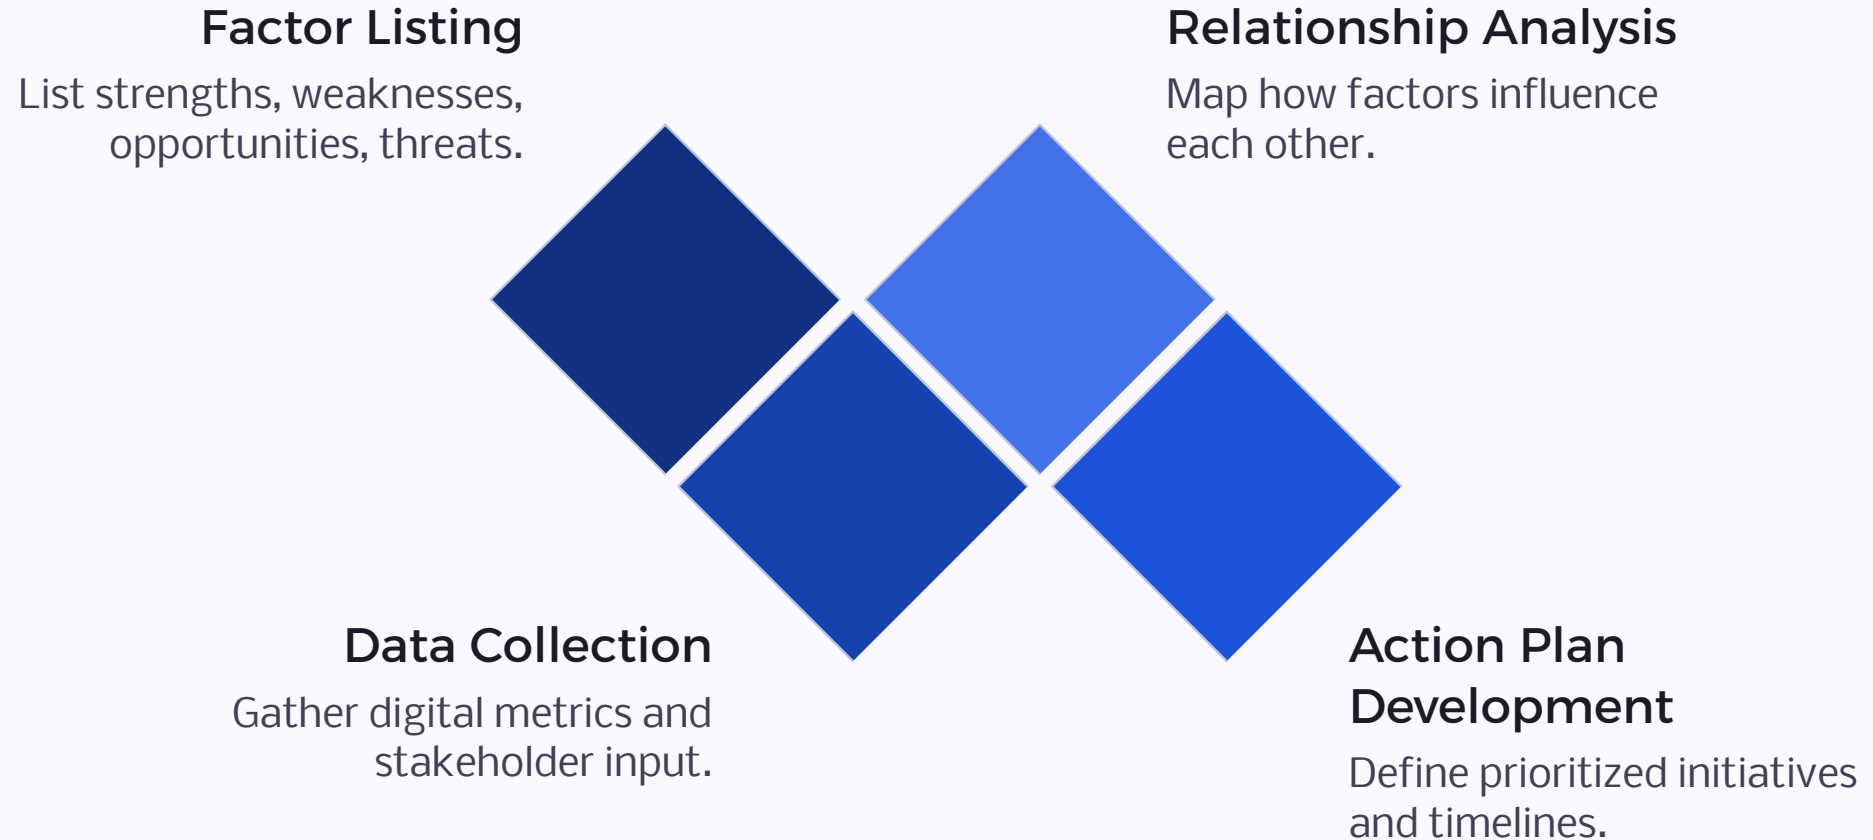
Factor Listing

List strengths, weaknesses, opportunities, threats.

Relationship Analysis

Map how factors influence each other.

Data Collection

Gather digital metrics and stakeholder input.

Action Plan Development

Define prioritized initiatives and timelines.